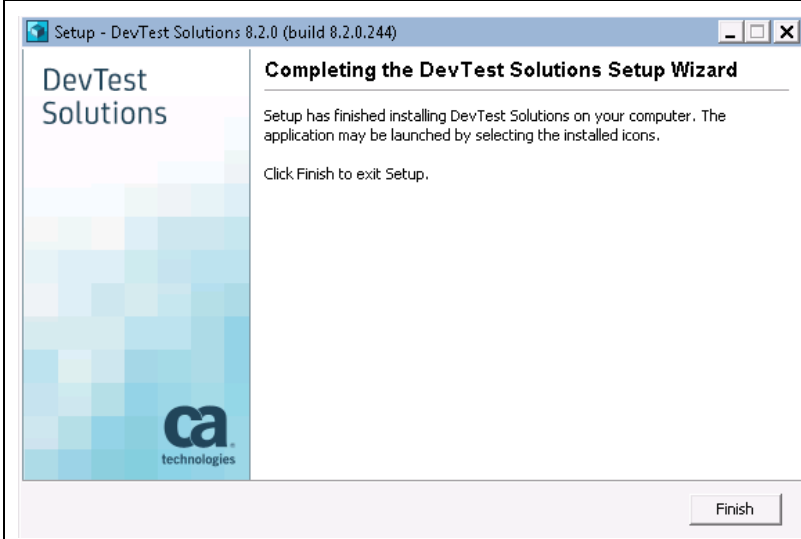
Setup - DevTest Solutions 8.2.0 (build 8.2.0.244)

DevTest Solutions

ca technologies

Completing the DevTest Solutions Setup Wizard

Setup has finished installing DevTest Solutions on your computer. The application may be launched by selecting the installed icons.

Click Finish to exit Setup.

Finish